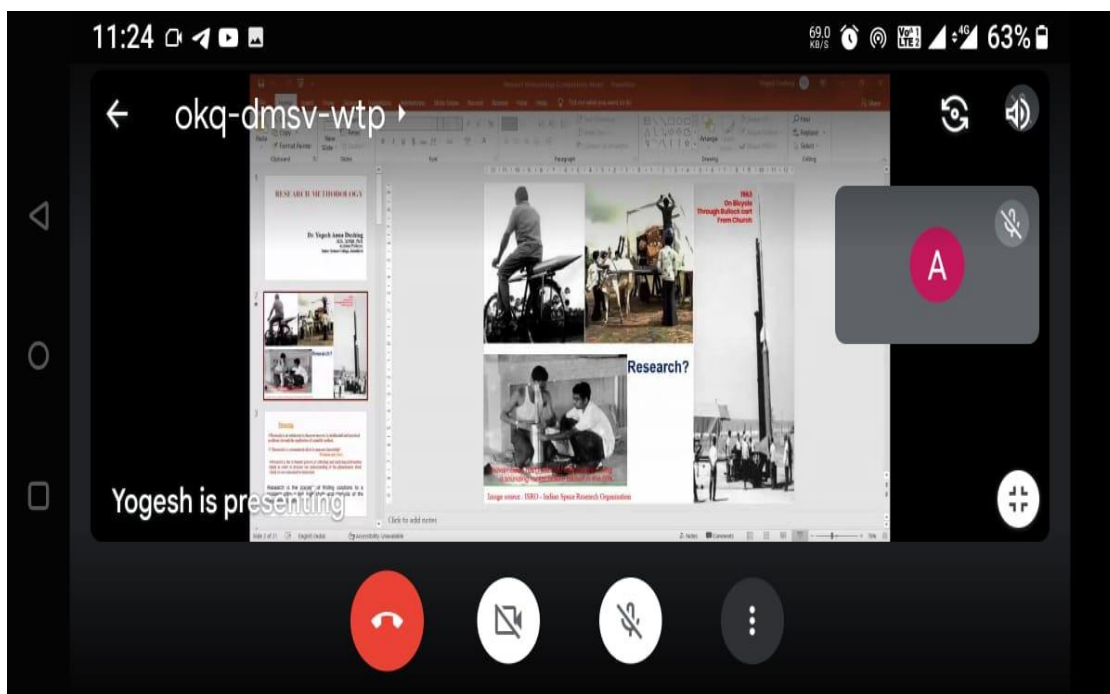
11:24

69.0 KB/S

Vo LTE2

4G

63%

okq-dmsv-wtp

RESEARCH METHODOLOGY

Dr. Yogesh Anna Deshing

1963
On Bicycle
Through Bullock cart
From Church

Research?

Image source : ISRO - Indian Space Research Organisation

Research is the pursuit of finding solutions to a

A

Yogesh is presenting

Click to add notes